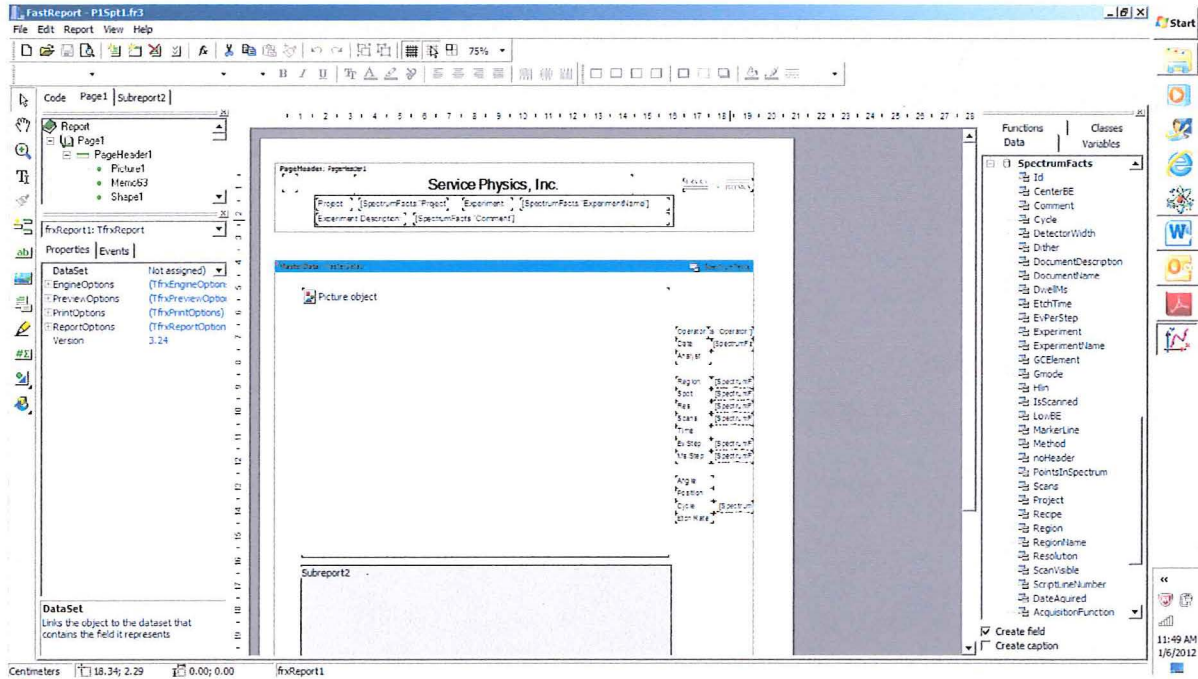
FastReport - P1Spt1.fr3
File Edit Report View Help

75%

Start

Code Page1 Subreport2

Report
Page1
PageHeader1
Picture1
Memo63
Shape1

frxReport1: TfrxReport

Properties Events

| DataSet | Not assigned) |
|---|---|
| EngineOptions | (TfrxEngineOption |
| PreviewOptions | (TfrxPreviewOptio |
| PrintOptions | (TfrxPrintOptions) |
| ReportOptions | (TfrxReportOption |
| Version | 3.24 |

DataSet
Links the object to the dataset that contains the field it represents

1 2 3 4 5 6 7 8 9 10 11 12 13 14 15 16 17 18 19 20 21 22 23 24 25 26 27 28

PageHeader: PageHeader1

Service Physics, Inc.

Project [SpectrumFacts."Project"] Experiment [SpectrumFacts."ExperimentName"]
Experiment Description [SpectrumFacts."Comment"]

MasterData: MasterData1

Picture object

Operator [Operator]
Date [SpectrumF
Analyst

Region [SpectrumF
Spot [SpectrumF
Res [SpectrumF
Scans [SpectrumF
Time
Ev Step [SpectrumF
Ms Step [SpectrumF

Angle
Position
Cycle [Spectrum
Etch Rate

Subreport2

Functions Classes
Data Variables

SpectrumFacts
Id
CenterBE
Comment
Cycle
DetectorWidth
Dither
DocumentDescription
DocumentName
DwellMs
EtchTime
EvPerStep
Experiment
ExperimentName
GCElement
Gmode
Hin
IsScanned
LowBE
MarkerLine
Method
noHeader
PointsInSpectrum
Scans
Project
Recipe
Region
RegionName
Resolution
ScanVisible
ScriptLineNumber
DateAquired
AcquisitionFunction

Create field
Create caption

Centimeters 18.34; 2.29 0.00; 0.00 frxReport1

11:49 AM
1/6/2012